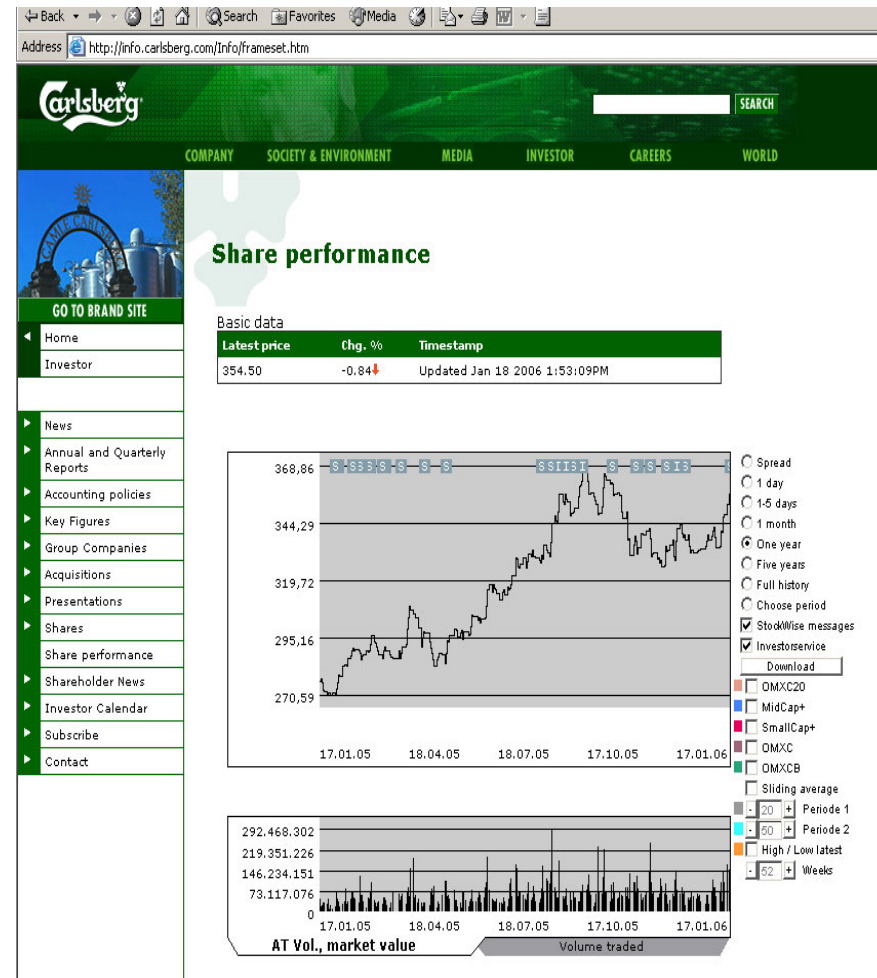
Back • → • Search Favorites Media

Address http://info.carlsberg.com/Info/frameset.htm

Carlsberg

SEARCH

COMPANY SOCIETY & ENVIRONMENT MEDIA INVESTOR CAREERS WORLD

GO TO BRAND SITE

Home
Investor

News
Annual and Quarterly Reports
Accounting policies
Key Figures
Group Companies
Acquisitions
Presentations
Shares
Share performance
Shareholder News
Investor Calendar
Subscribe
Contact

Share performance

Basic data

| Latest price | Chg. % | Timestamp |
|---|---|---|
| 354.50 | -0.84 | Updated Jan 18 2006 1:53:09PM |

368,86
344,29
319,72
295,16
270,59

17.01.05 18.04.05 18.07.05 17.10.05 17.01.06

Spread
1 day
1-5 days
1 month
One year
Five years
Full history
Choose period
StockWise messages
Investorservice
Download
OMXC20
MidCap+
SmallCap+
OMXC
OMXCB
Sliding average
20 Periode 1
50 Periode 2
High / Low latest
52 Weeks

292.468.302
219.351.226
146.234.151
73.117.076
0

17.01.05 18.04.05 18.07.05 17.10.05 17.01.06

AT Vol., market value
Volume traded